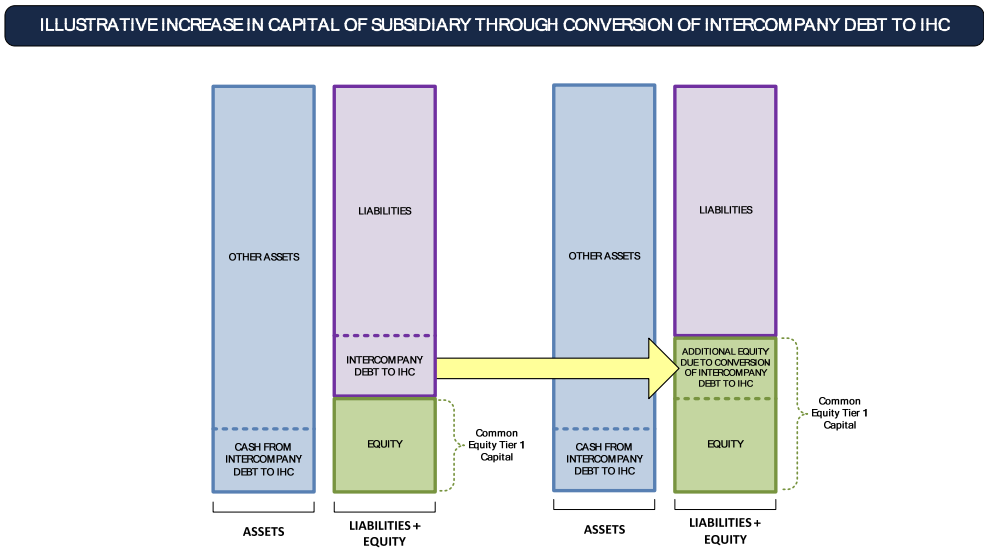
ILLUSTRATIVE INCREASE IN CAPITAL OF SUBSIDIARY THROUGH CONVERSION OF INTERCOMPANY DEBT TO IHC

OTHER ASSETS

CASH FROM INTERCOMPANY DEBT TO IHC

ASSETS

LIABILITIES

INTERCOMPANY DEBT TO IHC

EQUITY

Common Equity Tier 1 Capital

LIABILITIES + EQUITY

OTHER ASSETS

CASH FROM INTERCOMPANY DEBT TO IHC

ASSETS

LIABILITIES

ADDITIONAL EQUITY DUE TO CONVERSION OF INTERCOMPANY DEBT TO IHC

EQUITY

Common Equity Tier 1 Capital

LIABILITIES + EQUITY